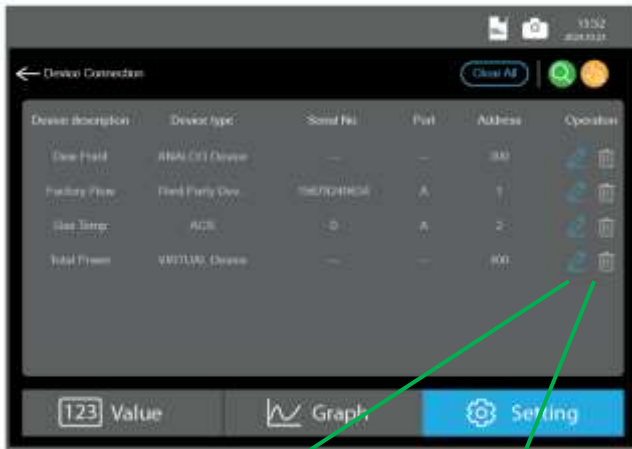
13:52
2024.03.21

Device Connection

Close All

| Device description | Device type | Serial No. | Port | Address | Operation |
|---|---|---|---|---|---|
| Dew Point | ANALOG Device | --- | --- | 300 | |
| Factory Flow | Third Party Dev. | 1567024903 | A | 1 | |
| Gas Temp | ACS | 0 | A | 2 | |
| Total Power | VIRTUAL Device | --- | --- | 400 | |

123 Value

Graph

Setting